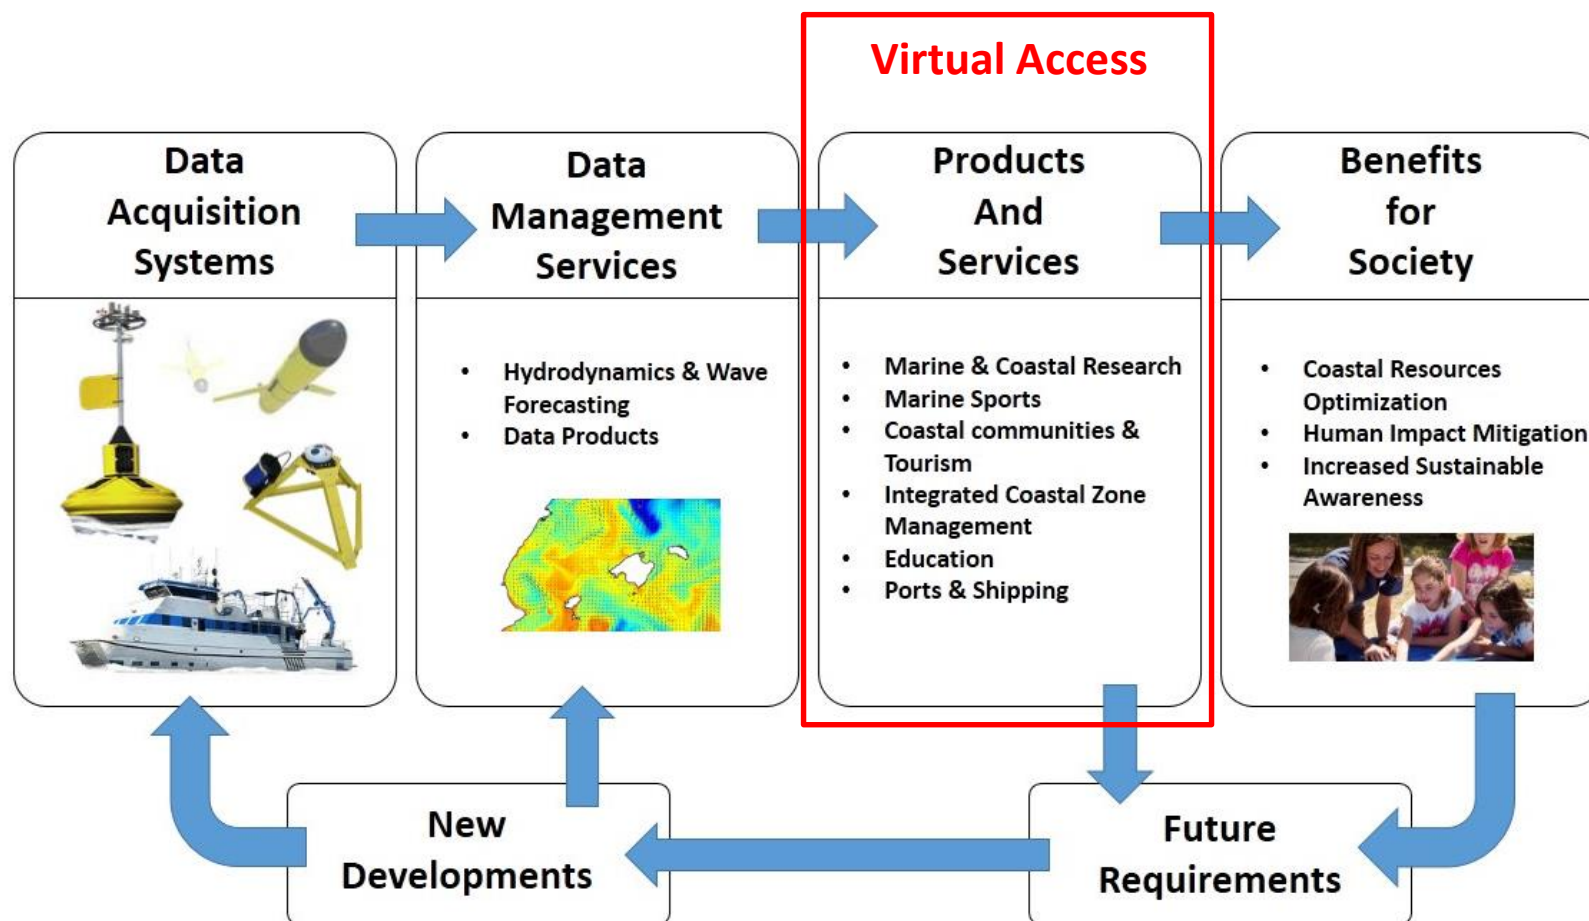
Virtual Access

Data Acquisition Systems

Data Management Services

- Hydrodynamics & Wave Forecasting
- Data Products

Products And Services

- Marine & Coastal Research
- Marine Sports
- Coastal communities & Tourism
- Integrated Coastal Zone Management
- Education
- Ports & Shipping

Benefits for Society

- Coastal Resources Optimization
- Human Impact Mitigation
- Increased Sustainable Awareness

New Developments

Future Requirements